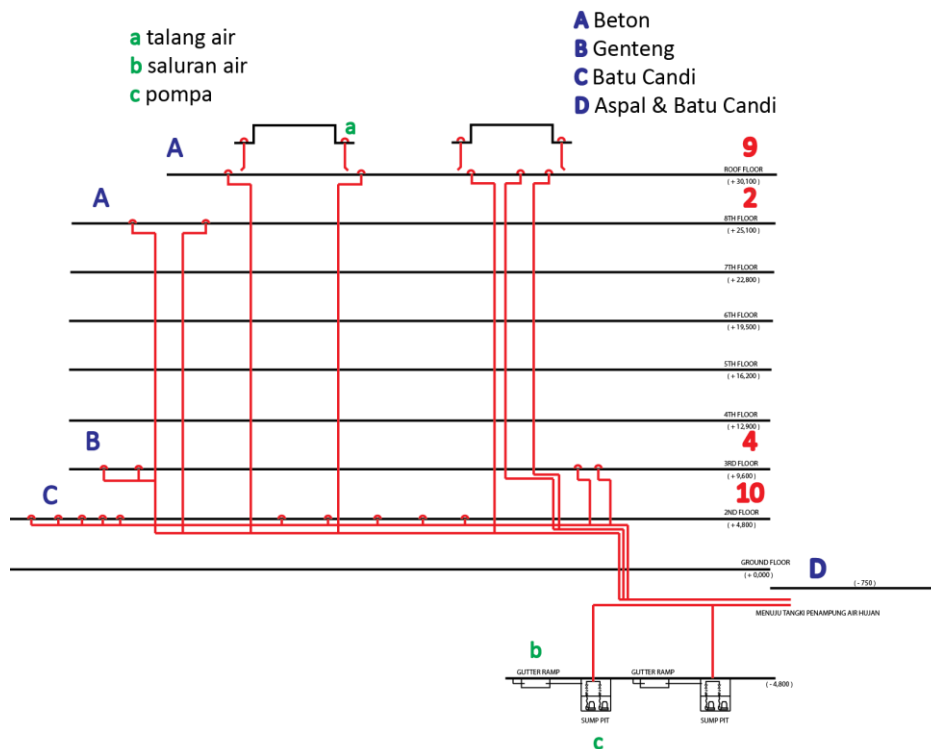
a talang air
b saluran air
c pompa

A Beton
B Genteng
C Batu Candi
D Aspal & Batu Candi

A
a
9
ROOF FLOOR
(+ 30,100)

A
2
8TH FLOOR
(+ 25,100)

7TH FLOOR
(+ 22,800)

6TH FLOOR
(+ 19,500)

5TH FLOOR
(+ 16,200)

4TH FLOOR
(+ 12,900)

B
4
3RD FLOOR
(+ 9,600)

C
10
2ND FLOOR
(+ 4,800)

GROUND FLOOR
(+ 0,000)
D
(- 750)

MENUJU TANGKI PENAMPUNG AIR HUJAN

b
GUTTER RAMP
GUTTER RAMP
(- 4,800)
SUMP PIT
SUMP PIT
c